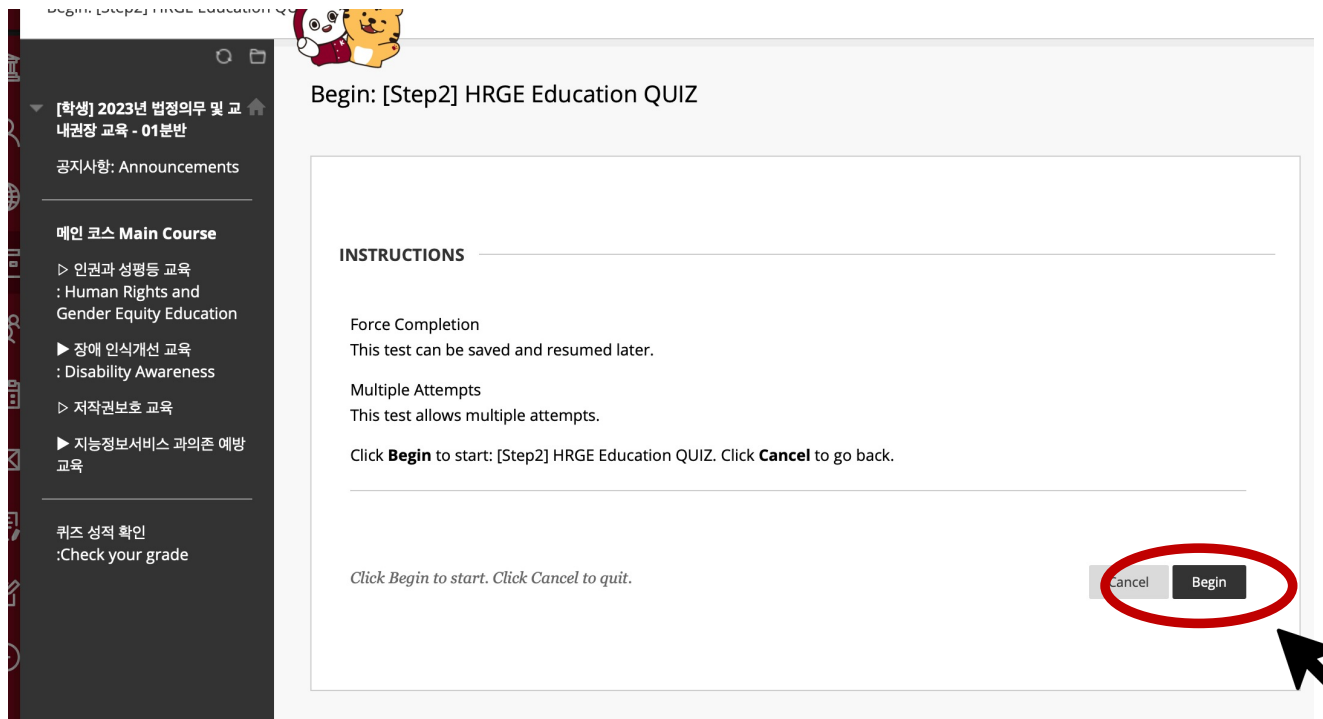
Begin: [Step2] HRGE Education Q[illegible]

[학생] 2023년 법정의무 및 교내권장 교육 - 01분반

공지사항: Announcements

메인 코스 Main Course

▷ 인권과 성평등 교육 : Human Rights and Gender Equity Education

▶ 장애 인식개선 교육 : Disability Awareness

▷ 저작권보호 교육

▶ 지능정보서비스 과의존 예방 교육

퀴즈 성적 확인 :Check your grade

Begin: [Step2] HRGE Education QUIZ

INSTRUCTIONS

Force Completion
This test can be saved and resumed later.

Multiple Attempts
This test allows multiple attempts.

Click **Begin** to start: [Step2] HRGE Education QUIZ. Click **Cancel** to go back.

Click Begin to start. Click Cancel to quit.

Cancel Begin